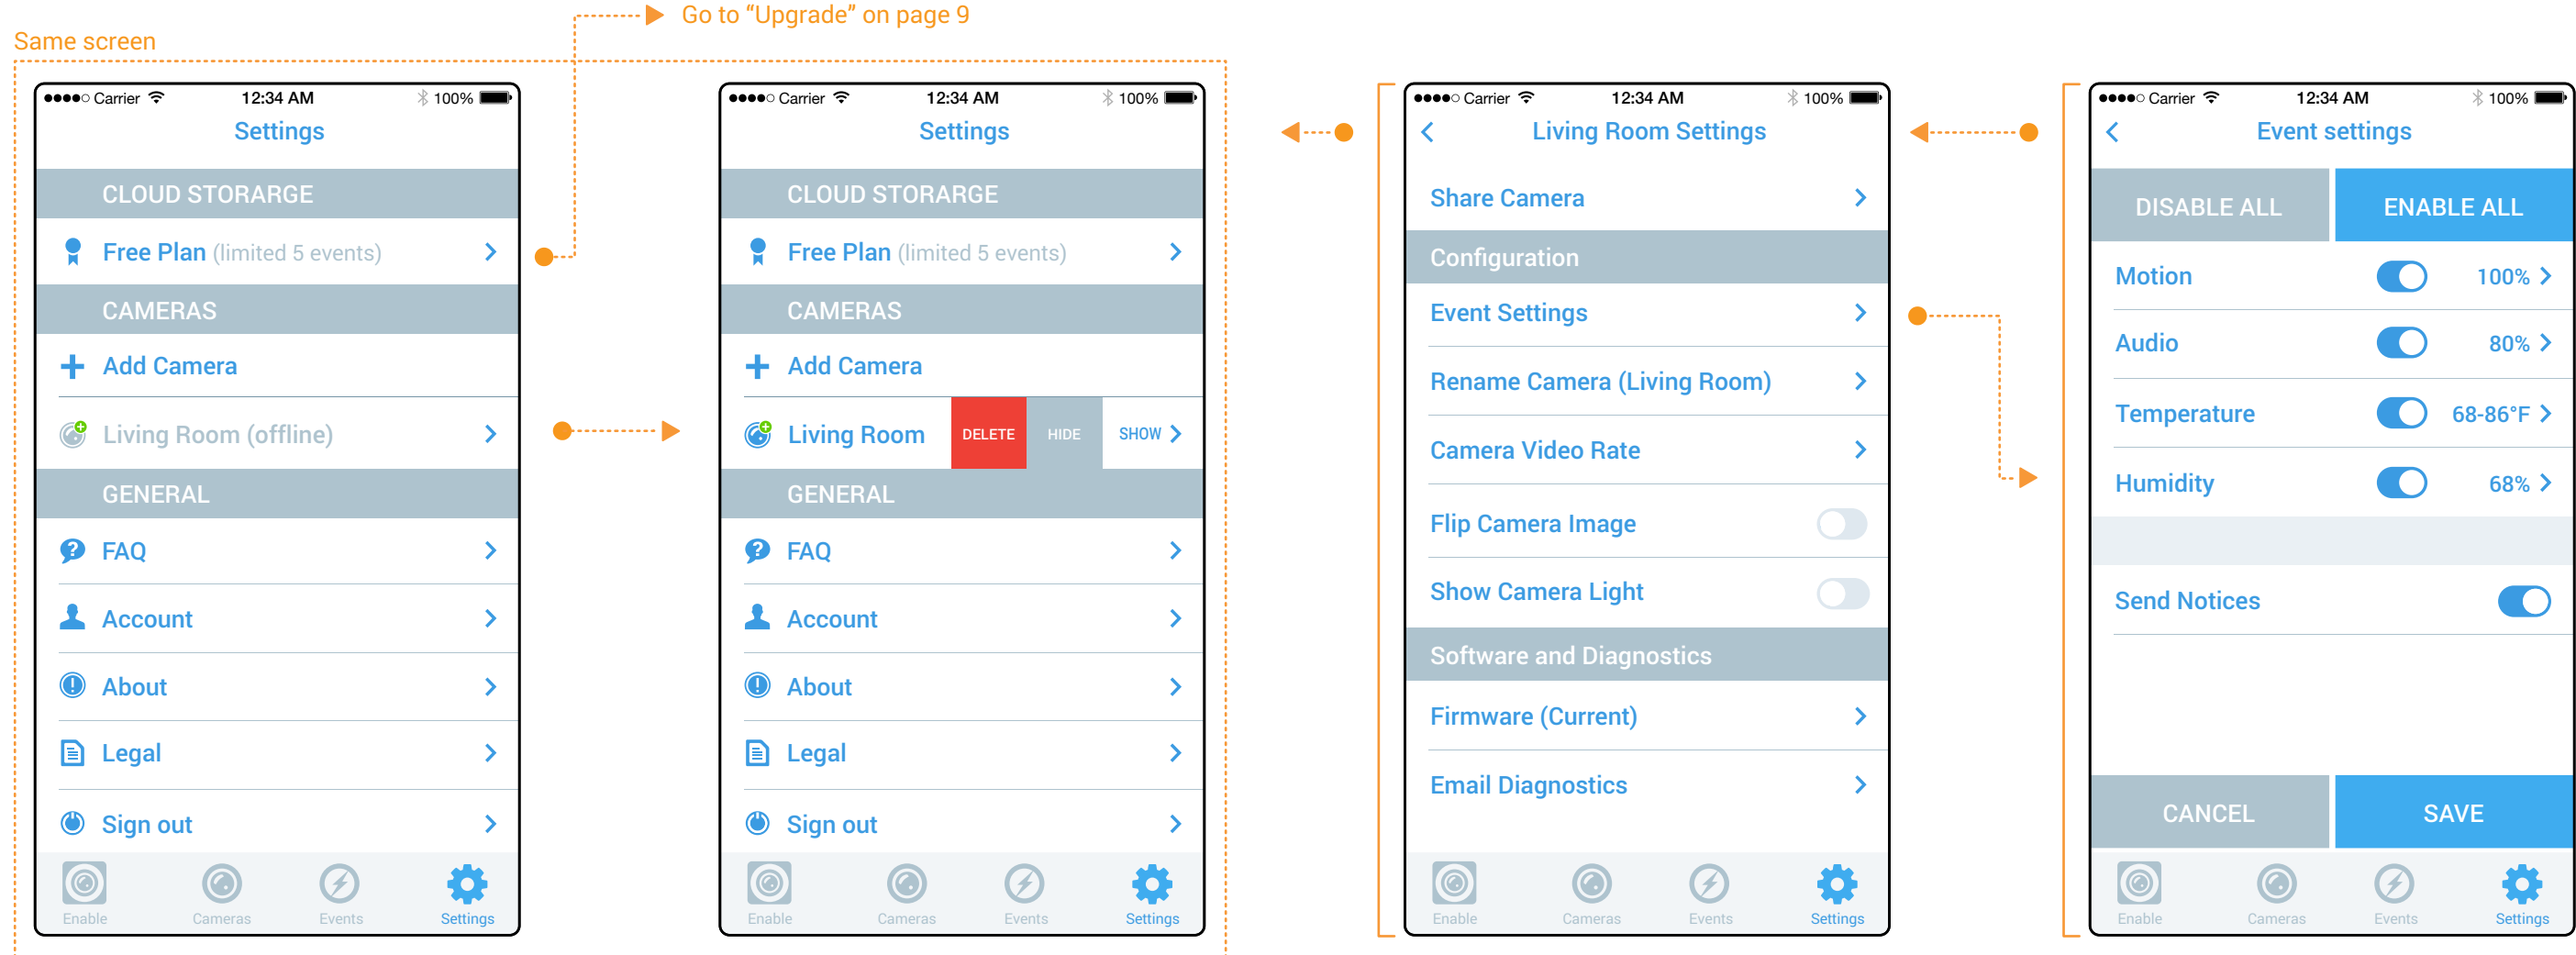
Go to “Upgrade” on page 9

Same screen

Carrier 12:34 AM 100%
Settings
CLOUD STORARGE
Free Plan (limited 5 events)
CAMERAS
Add Camera
Living Room (offline)
GENERAL
FAQ
Account
About
Legal
Sign out
Enable Cameras Events Settings

Carrier 12:34 AM 100%
Settings
CLOUD STORARGE
Free Plan (limited 5 events)
CAMERAS
Add Camera
Living Room DELETE HIDE SHOW
GENERAL
FAQ
Account
About
Legal
Sign out
Enable Cameras Events Settings

Carrier 12:34 AM 100%
Living Room Settings
Share Camera
Configuration
Event Settings
Rename Camera (Living Room)
Camera Video Rate
Flip Camera Image
Show Camera Light
Software and Diagnostics
Firmware (Current)
Email Diagnostics
Enable Cameras Events Settings

Carrier 12:34 AM 100%
Event settings
DISABLE ALL ENABLE ALL
Motion 100%
Audio 80%
Temperature 68-86°F
Humidity 68%
Send Notices
CANCEL SAVE
Enable Cameras Events Settings